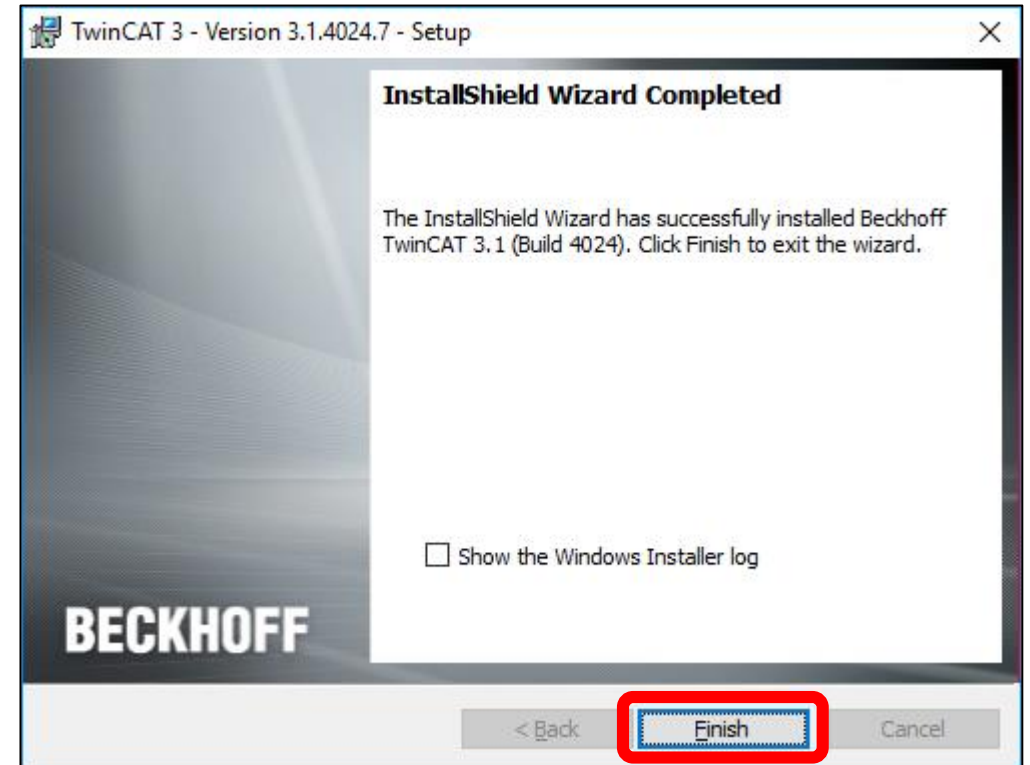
TwinCAT 3 - Version 3.1.4024.7 - Setup

InstallShield Wizard Completed

The InstallShield Wizard has successfully installed Beckhoff TwinCAT 3.1 (Build 4024). Click Finish to exit the wizard.

Show the Windows Installer log

BECKHOFF

< Back

Finish

Cancel